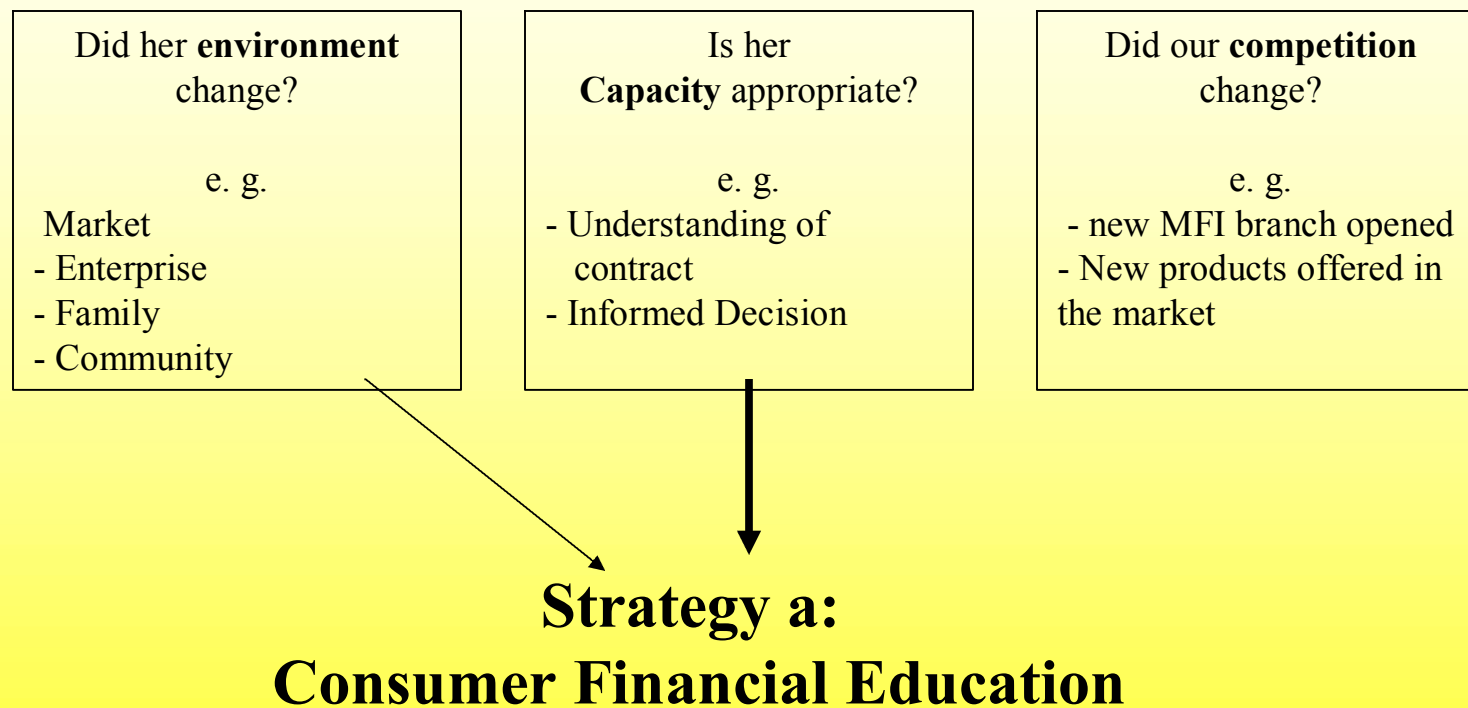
Did her **environment** change?

e. g.
Market
- Enterprise
- Family
- Community

Is her **Capacity** appropriate?

e. g.
- Understanding of contract
- Informed Decision

Did our **competition** change?

e. g.
- new MFI branch opened
- New products offered in the market

**Strategy a:**
**Consumer Financial Education**